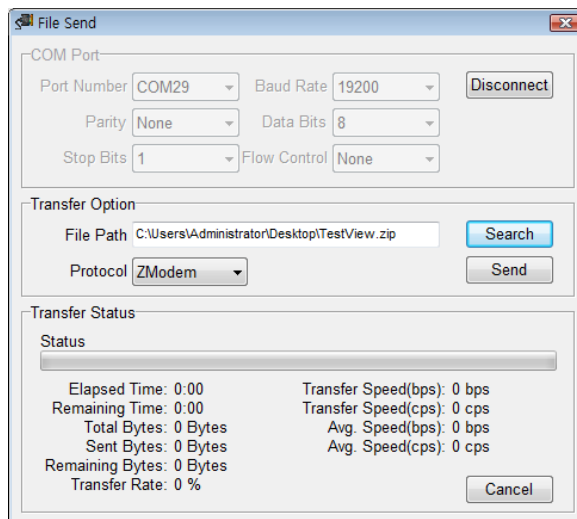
File Send

COM Port

Port Number COM29

Baud Rate 19200

Disconnect

Parity None

Data Bits 8

Stop Bits 1

Flow Control None

Transfer Option

File Path C:\Users\Administrator\Desktop\TestView.zip

Search

Protocol ZModem

Send

Transfer Status

Status

Elapsed Time: 0:00
Remaining Time: 0:00
Total Bytes: 0 Bytes
Sent Bytes: 0 Bytes
Remaining Bytes: 0 Bytes
Transfer Rate: 0 %

Transfer Speed(bps): 0 bps
Transfer Speed(cps): 0 cps
Avg. Speed(bps): 0 bps
Avg. Speed(cps): 0 cps

Cancel